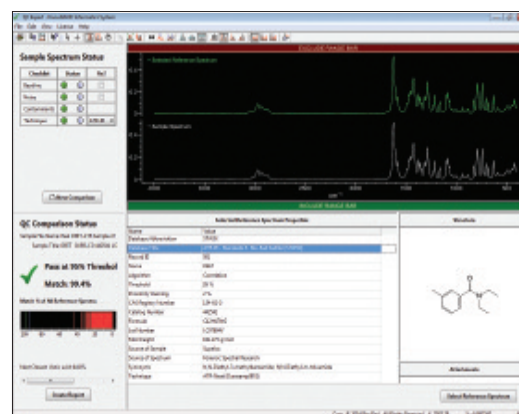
QC Expert - KnowItAll® Informatics System

File Edit View License Help

Sample Spectrum Status

| Checklist | Status | Ref |
|---|---|---|
| Baseline | | |
| Noise | | |
| Contaminants | | |
| Technique | | |

QC Comparison Status

Pass at 95% Threshold

Match: 99.4%

Match % at All Reference Spectra

Generate Report

EXCLUDE RANGE BAR

Selected Reference Spectrum

Sample Spectrum

INCLUDE RANGE BAR

Selected Reference Spectrum Properties

| Name | Value |
|---|---|
| Database Abbreviation | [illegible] |
| Record ID | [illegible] |
| Source | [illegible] |
| Acquisition | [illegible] |
| Threshold | 95 % |
| Wavelength | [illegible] |
| CAS Registry Number | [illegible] |
| Catalog Number | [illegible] |
| Formula | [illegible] |
| Lot Number | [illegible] |
| Mol. Weight | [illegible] |
| Source of Sample | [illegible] |
| Source of Spectrum | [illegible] |
| Synonyms | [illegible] |
| Technique | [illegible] |

Structure

Attachments

Select Reference Spectrum